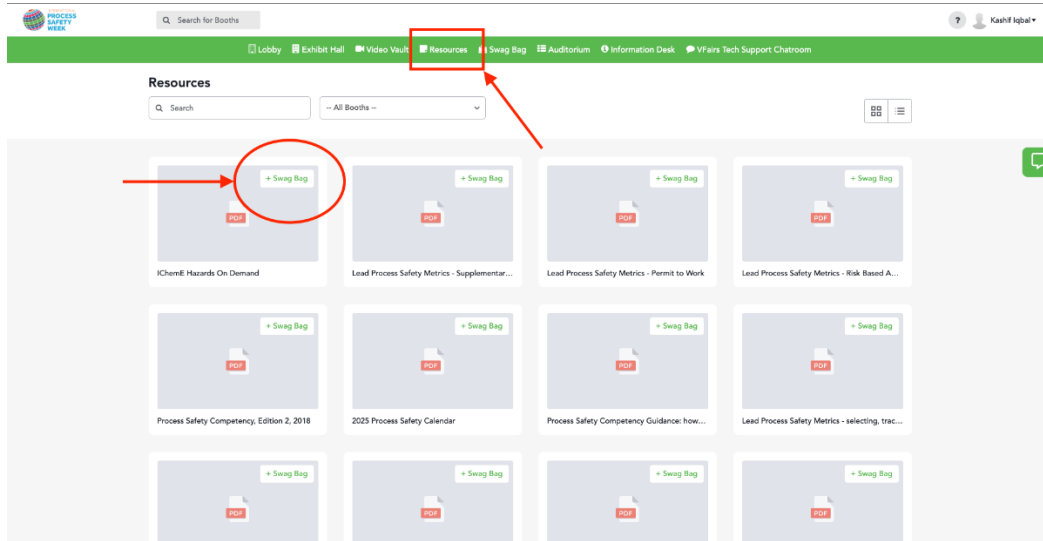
PROCESS SAFETY WEEK

Search for Booths

? Kashif Iqbal

Lobby Exhibit Hall Video Vault Resources Swag Bag Auditorium Information Desk VFairs Tech Support Chatroom

Resources

Search

-- All Booths --

+ Swag Bag
PDF
IChemE Hazards On Demand

+ Swag Bag
PDF
Lead Process Safety Metrics - Supplementar...

+ Swag Bag
PDF
Lead Process Safety Metrics - Permit to Work

+ Swag Bag
PDF
Lead Process Safety Metrics - Risk Based A...

+ Swag Bag
PDF
Process Safety Competency, Edition 2, 2018

+ Swag Bag
PDF
2025 Process Safety Calendar

+ Swag Bag
PDF
Process Safety Competency Guidance: how...

+ Swag Bag
PDF
Lead Process Safety Metrics - selecting, trac...

+ Swag Bag
PDF

+ Swag Bag
PDF

+ Swag Bag
PDF

+ Swag Bag
PDF